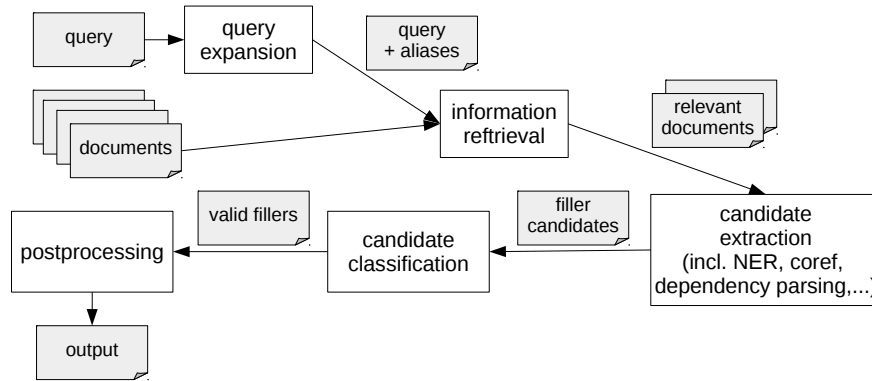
query

query expansion

query + aliases

documents

information reftrieval

relevant documents

candidate extraction (incl. NER, coref, dependency parsing,...)

filler candidates

candidate classification

valid fillers

postprocessing

output